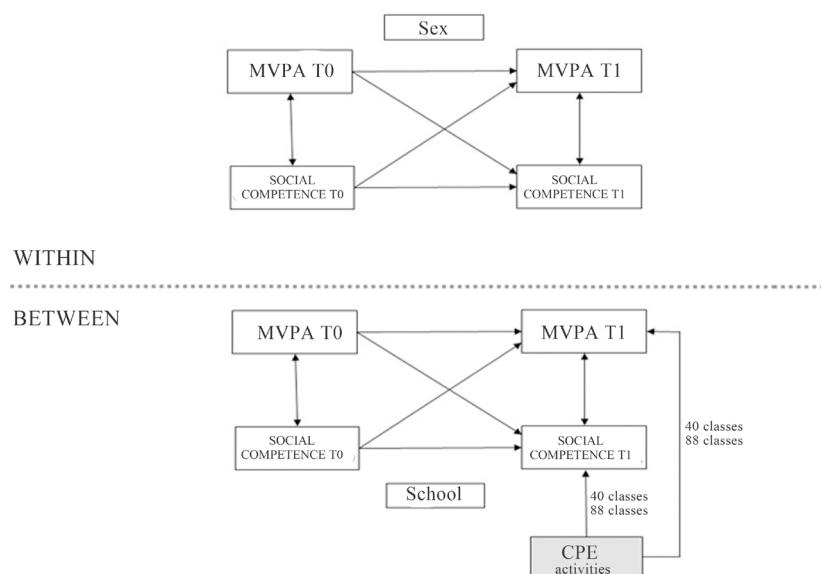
Sex

MVPA T0

MVPA T1

SOCIAL COMPETENCE T0

SOCIAL COMPETENCE T1

WITHIN

BETWEEN

MVPA T0

MVPA T1

SOCIAL COMPETENCE T0

SOCIAL COMPETENCE T1

40 classes
88 classes

School

40 classes
88 classes

CPE
activities